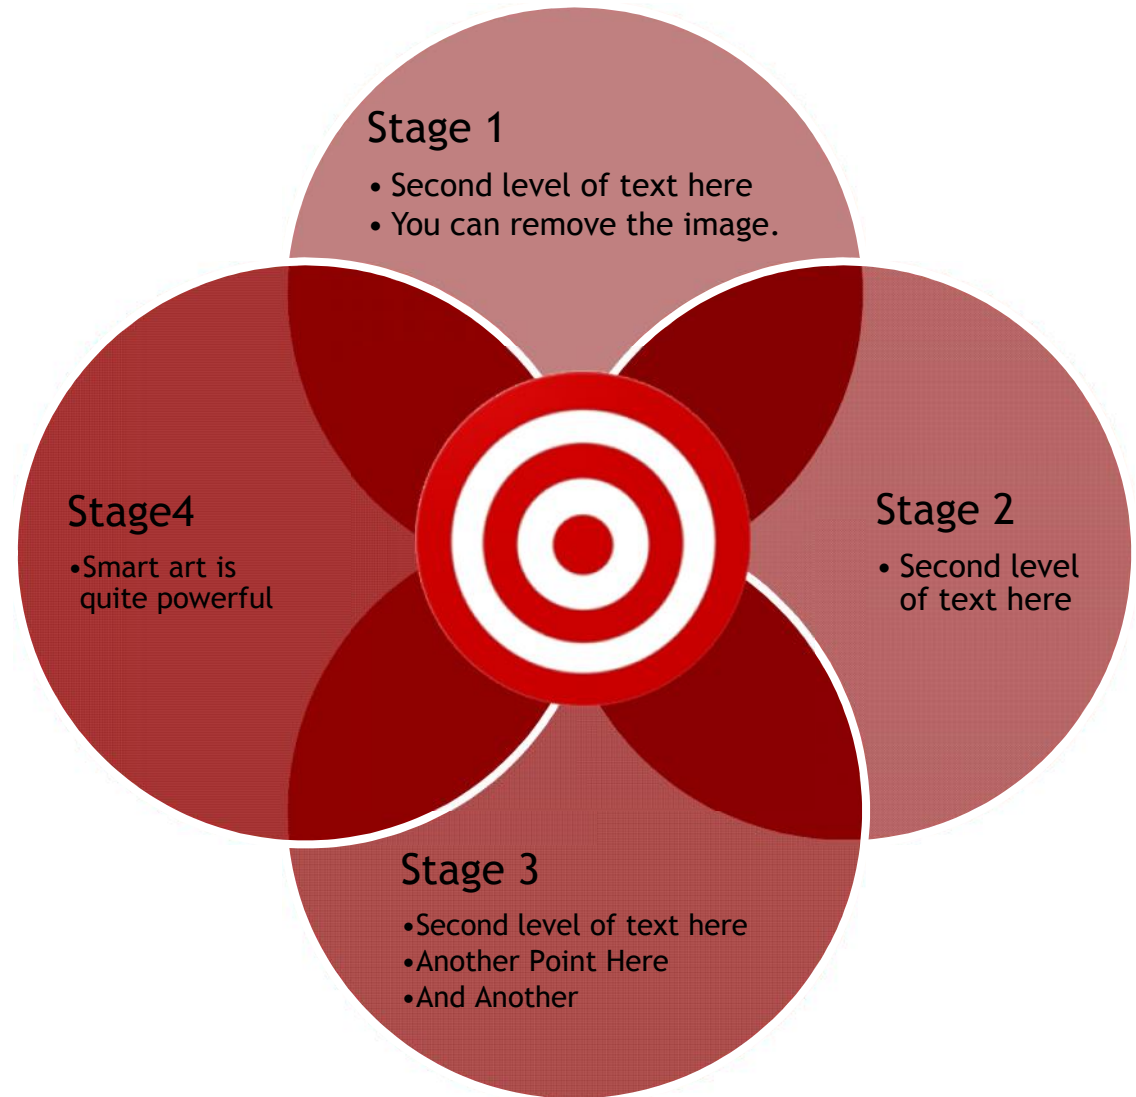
Stage 1

• Second level of text here
• You can remove the image.

Stage4

•Smart art is quite powerful

Stage 2

• Second level of text here

Stage 3

•Second level of text here
•Another Point Here
•And Another